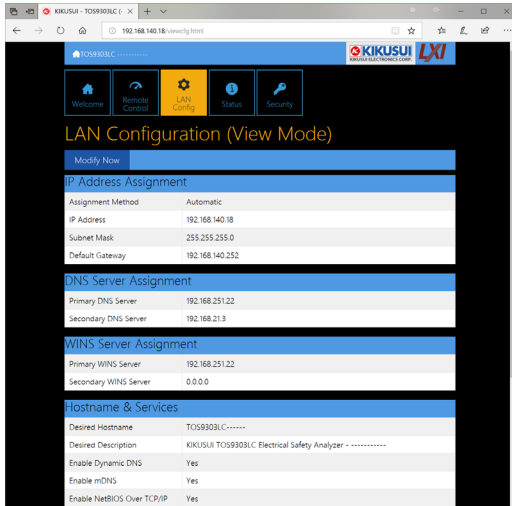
KIKUSUI - TOS9303LC (-

192.168.140.18/viewcfg.html

TOS9303LC ------------

KIKUSUI
KIKUSUI ELECTRONICS CORP.

LXI

Welcome

Remote Control

LAN Config

Status

Security

LAN Configuration (View Mode)

Modify Now

IP Address Assignment

| | |
|---|---|
| Assignment Method | Automatic |
| IP Address | 192.168.140.18 |
| Subnet Mask | 255.255.255.0 |
| Default Gateway | 192.168.140.252 |

DNS Server Assignment

| | |
|---|---|
| Primary DNS Server | 192.168.251.22 |
| Secondary DNS Server | 192.168.21.3 |

WINS Server Assignment

| | |
|---|---|
| Primary WINS Server | 192.168.251.22 |
| Secondary WINS Server | 0.0.0.0 |

Hostname & Services

| | |
|---|---|
| Desired Hostname | TOS9303LC------ |
| Desired Description | KIKUSUI TOS9303LC Electrical Safety Analyzer - ------------ |
| Enable Dynamic DNS | Yes |
| Enable mDNS | Yes |
| Enable NetBIOS Over TCP/IP | Yes |